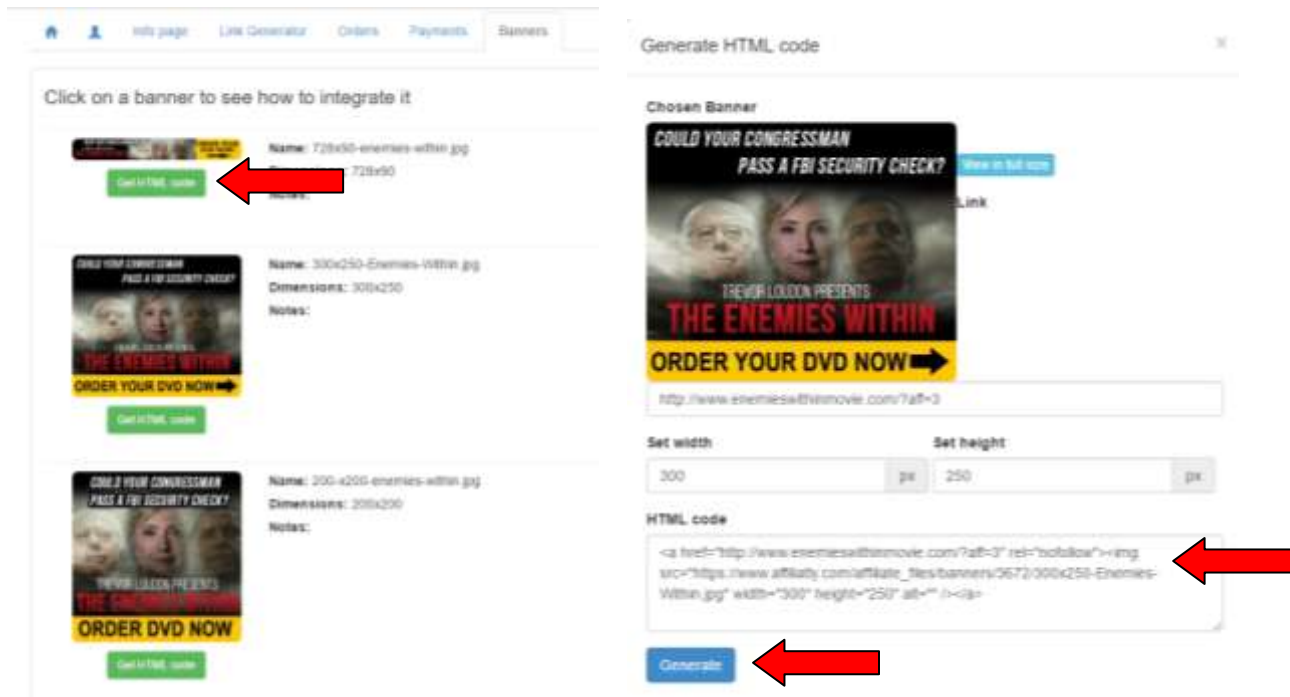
Info page Link Generator Orders Payments Banners

Click on a banner to see how to integrate it

Get HTML code

Name: 728x90-enemies-within.jpg
Dimensions: 728x90
Notes:

COULD YOUR CONGRESSMAN PASS A FBI SECURITY CHECK?
THE ENEMIES WITHIN
ORDER YOUR DVD NOW

Get HTML code

Name: 300x250-Enemies-Within.jpg
Dimensions: 300x250
Notes:

COULD YOUR CONGRESSMAN PASS A FBI SECURITY CHECK?
TREVOR LOUDON PRESENTS
THE ENEMIES WITHIN
ORDER DVD NOW

Get HTML code

Name: 200-x200-enemies-within.jpg
Dimensions: 200x200
Notes:

Generate HTML code

×

Chosen Banner

COULD YOUR CONGRESSMAN PASS A FBI SECURITY CHECK?
TREVOR LOUDON PRESENTS
THE ENEMIES WITHIN
ORDER YOUR DVD NOW

View in full size

Link

http://www.enemieswithinmovie.com/?aff=3

Set width
300
px

Set height
250
px

HTML code

<a href="http://www.enemieswithinmovie.com/?aff=3" rel="nofollow"><img src="https://www.affiliatly.com/affiliate_files/banners/3672/300x250-Enemies-Within.jpg" width="300" height="250" alt="" /></a>

Generate